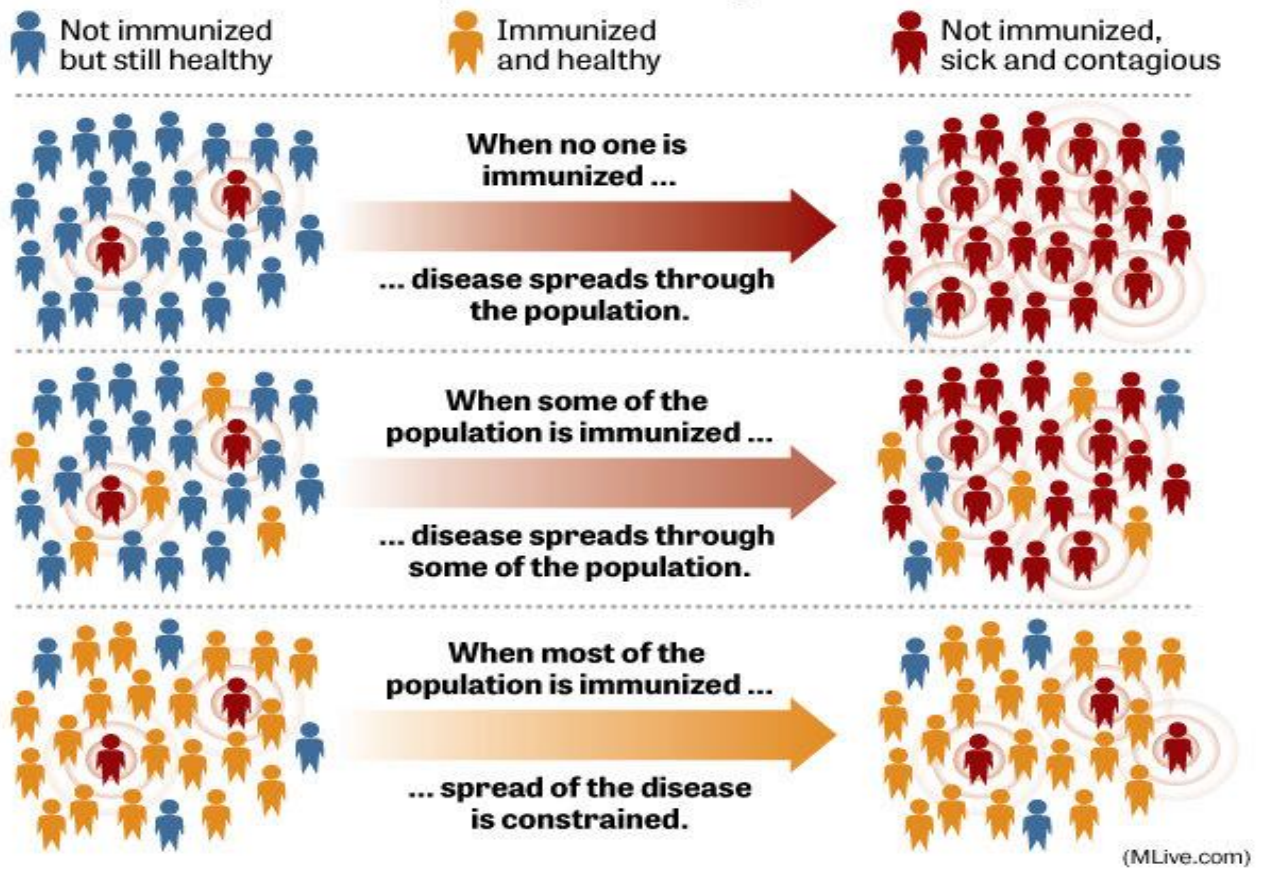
Not immunized but still healthy

Immunized and healthy

Not immunized, sick and contagious

When no one is immunized ...

... disease spreads through the population.

When some of the population is immunized ...

... disease spreads through some of the population.

When most of the population is immunized ...

... spread of the disease is constrained.

(MLive.com)